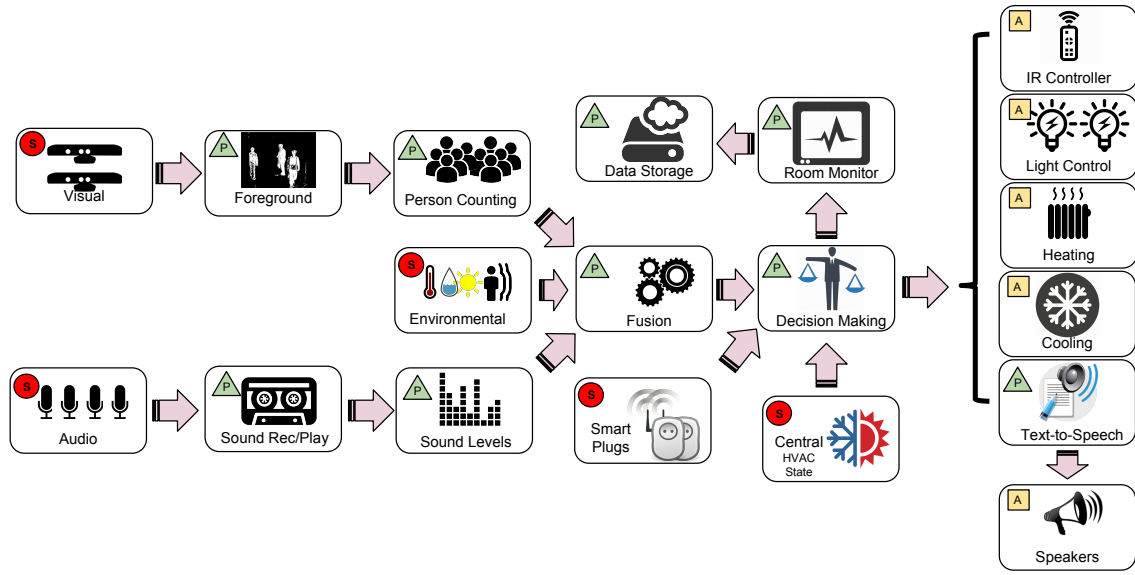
S
Visual

P
Foreground

P
Person Counting

S
Environmental

S
Audio

P
Sound Rec/Play

P
Sound Levels

P
Data Storage

P
Room Monitor

P
Fusion

P
Decision Making

S
Smart Plugs

S
Central
HVAC
State

A
IR Controller

A
Light Control

A
Heating

A
Cooling

P
Text-to-Speech

A
Speakers